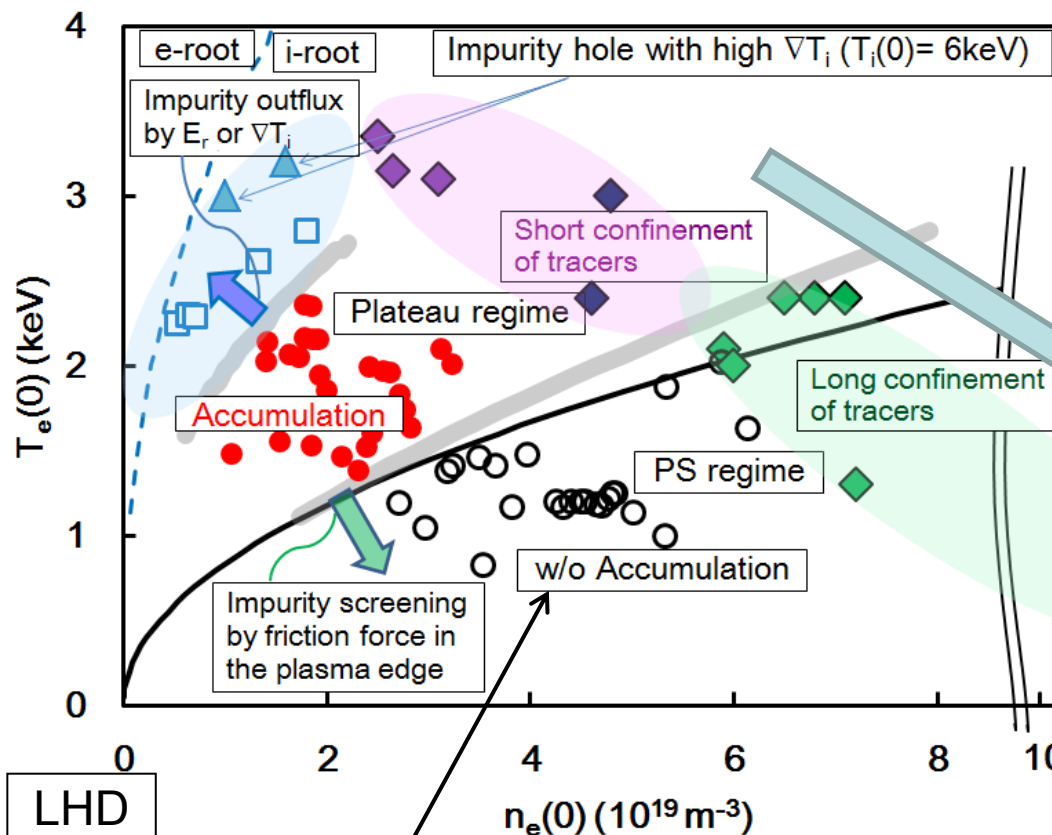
e-root

i-root

Impurity hole with high $\nabla T_i$ ($T_i(0)$= 6keV)

Impurity outflux by $E_r$ or $\nabla T_i$

Short confinement of tracers

Plateau regime

Accumulation

Long confinement of tracers

PS regime

w/o Accumulation

Impurity screening by friction force in the plasma edge

$T_e(0)$ (keV)

4

3

2

1

0

0

2

4

6

8

10

$n_e(0)$ ($10^{19}$ $m^{-3}$)

LHD